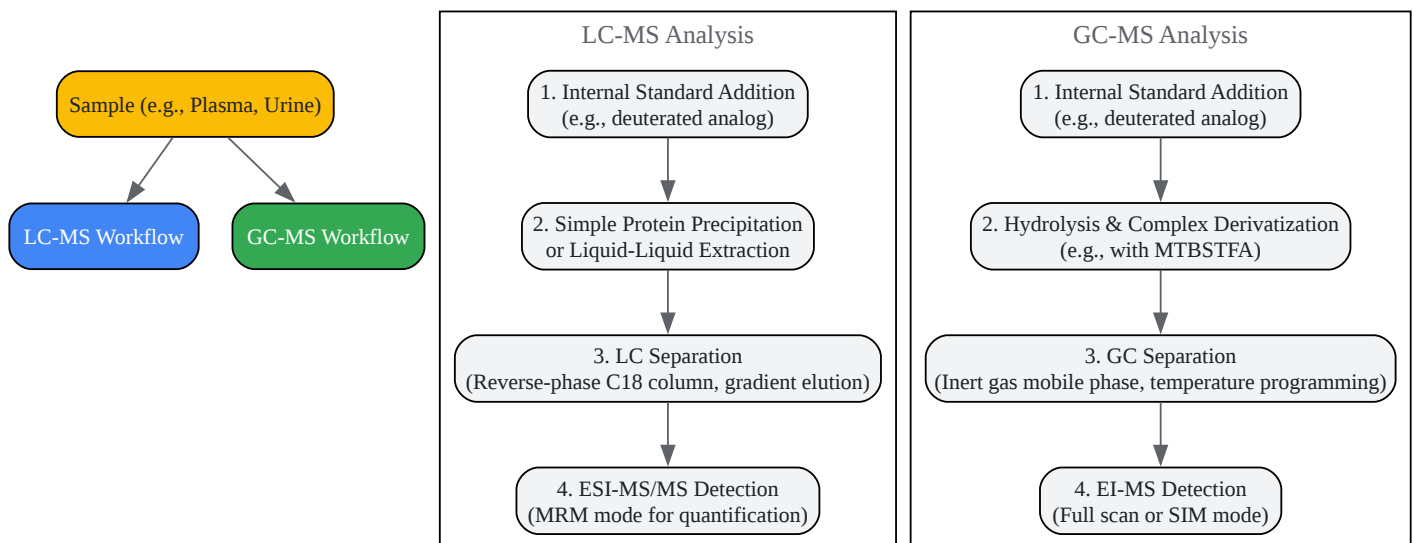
Sample (e.g., Plasma, Urine)

LC-MS Workflow

GC-MS Workflow

LC-MS Analysis

1. Internal Standard Addition
(e.g., deuterated analog)

2. Simple Protein Precipitation
or Liquid-Liquid Extraction

3. LC Separation
(Reverse-phase C18 column, gradient elution)

4. ESI-MS/MS Detection
(MRM mode for quantification)

GC-MS Analysis

1. Internal Standard Addition
(e.g., deuterated analog)

2. Hydrolysis & Complex Derivatization
(e.g., with MTBSTFA)

3. GC Separation
(Inert gas mobile phase, temperature programming)

4. EI-MS Detection
(Full scan or SIM mode)